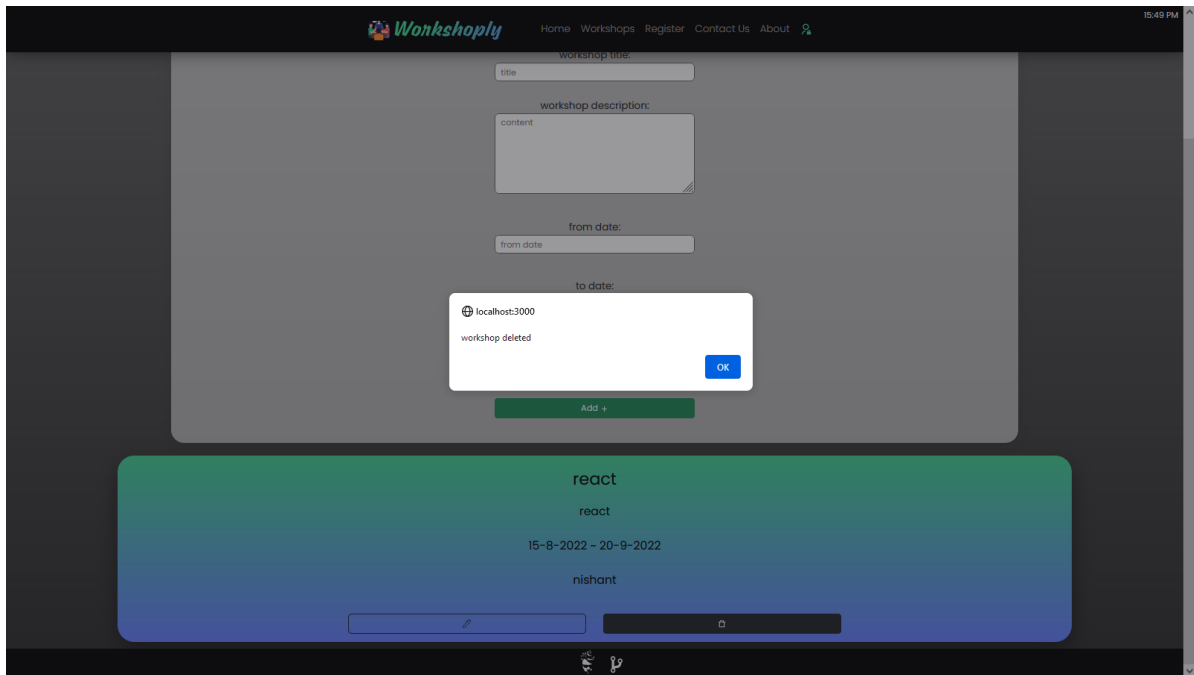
Workshoply Home Workshops Register Contact Us About

15:49 PM

workshop title:

title

workshop description:

content

from date:

from date

to date:

localhost:3000

workshop deleted

OK

Add +

react

react

15-8-2022 - 20-9-2022

nishant